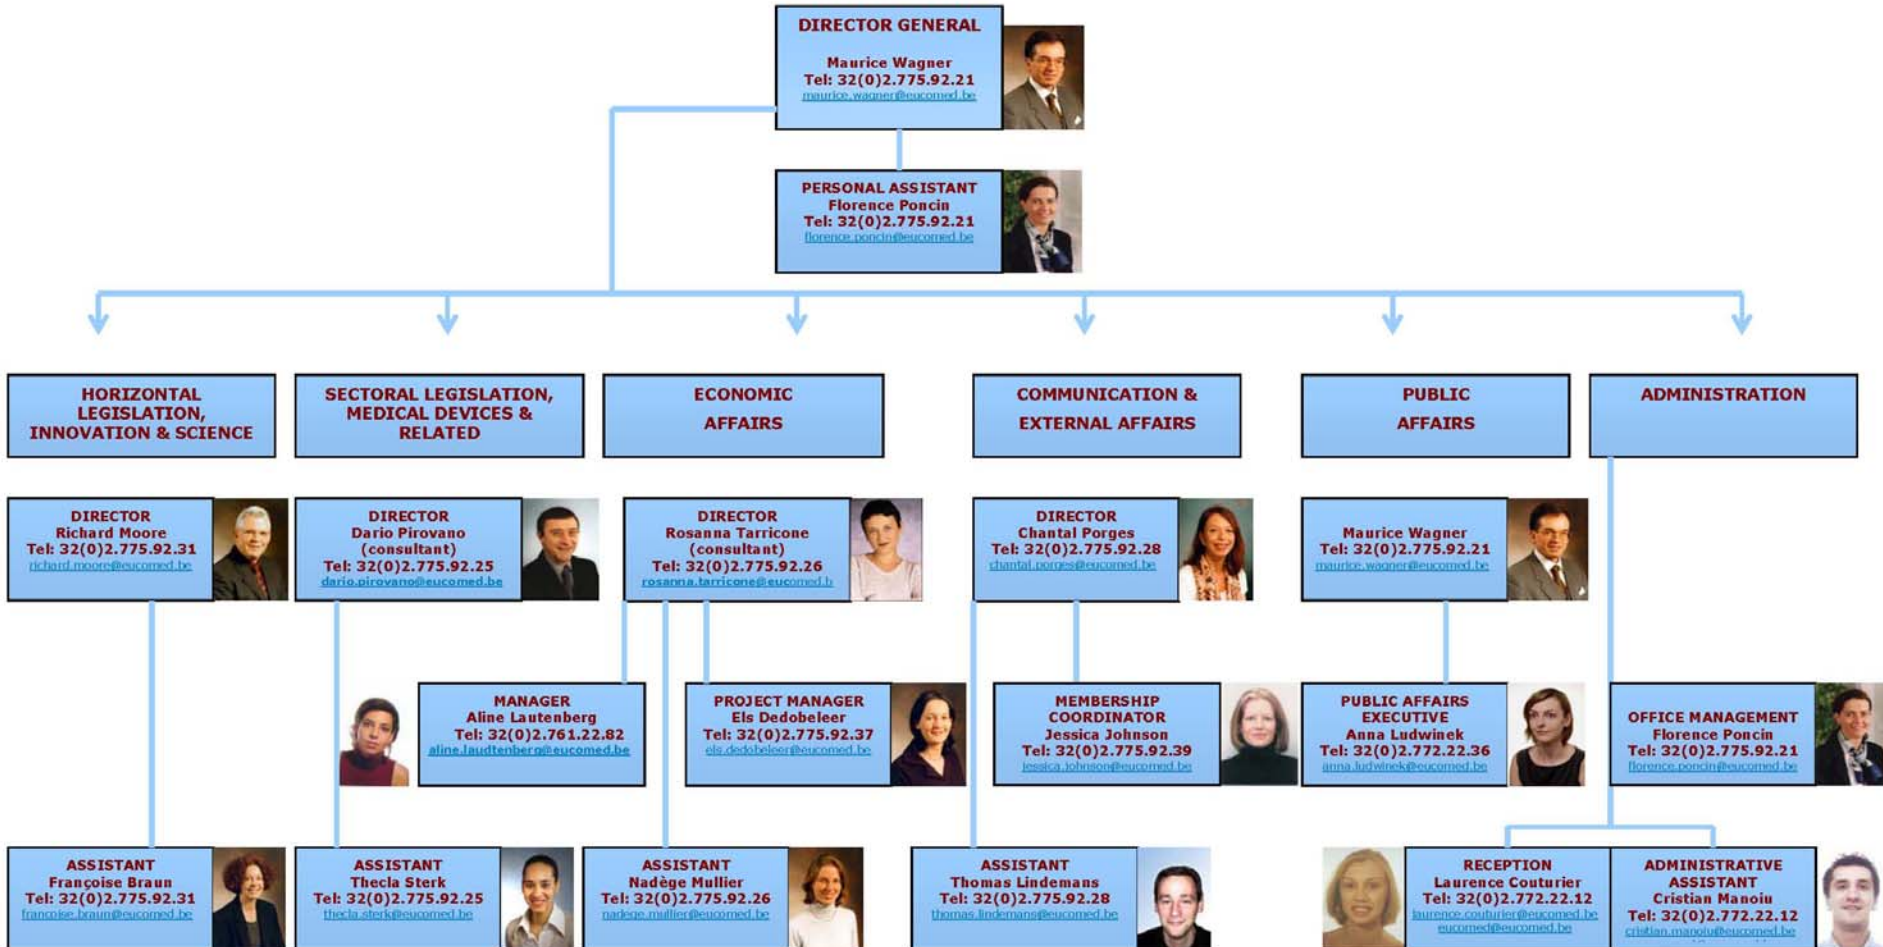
DIRECTOR GENERAL
Maurice Wagner
Tel: 32(0)2.775.92.21
maurice.wagner@eucomed.be

PERSONAL ASSISTANT
Florence Poncin
Tel: 32(0)2.775.92.21
florence.poncin@eucomed.be

HORIZONTAL LEGISLATION, INNOVATION & SCIENCE

SECTORAL LEGISLATION, MEDICAL DEVICES & RELATED

ECONOMIC AFFAIRS

COMMUNICATION & EXTERNAL AFFAIRS

PUBLIC AFFAIRS

ADMINISTRATION

DIRECTOR
Richard Moore
Tel: 32(0)2.775.92.31
richard.moore@eucomed.be

DIRECTOR
Dario Pirovano
(consultant)
Tel: 32(0)2.775.92.25
dario.pirovano@eucomed.be

DIRECTOR
Rosanna Tarricone
(consultant)
Tel: 32(0)2.775.92.26
rosanna.tarricone@eucomed.b

DIRECTOR
Chantal Porges
Tel: 32(0)2.775.92.28
chantal.porges@eucomed.be

Maurice Wagner
Tel: 32(0)2.775.92.21
maurice.wagner@eucomed.be

MANAGER
Aline Lautenberg
Tel: 32(0)2.761.22.82
aline.laudtenberg@eucomed.be

PROJECT MANAGER
Els Dedobeleer
Tel: 32(0)2.775.92.37
els.dedobeleer@eucomed.be

MEMBERSHIP COORDINATOR
Jessica Johnson
Tel: 32(0)2.775.92.39
jessica.johnson@eucomed.be

PUBLIC AFFAIRS EXECUTIVE
Anna Ludwinek
Tel: 32(0)2.772.22.36
anna.ludwinek@eucomed.be

OFFICE MANAGEMENT
Florence Poncin
Tel: 32(0)2.775.92.21
florence.poncin@eucomed.be

ASSISTANT
Françoise Braun
Tel: 32(0)2.775.92.31
francoise.braun@eucomed.be

ASSISTANT
Thecla Sterk
Tel: 32(0)2.775.92.25
thecla.sterk@eucomed.be

ASSISTANT
Nadège Mullier
Tel: 32(0)2.775.92.26
nadege.mullier@eucomed.be

ASSISTANT
Thomas Lindemans
Tel: 32(0)2.775.92.28
thomas.lindemans@eucomed.be

RECEPTION
Laurence Couturier
Tel: 32(0)2.772.22.12
laurence.couturier@eucomed.be
eucomed@eucomed.be

ADMINISTRATIVE ASSISTANT
Cristian Manoiu
Tel: 32(0)2.772.22.12
cristian.manoiu@eucomed.be